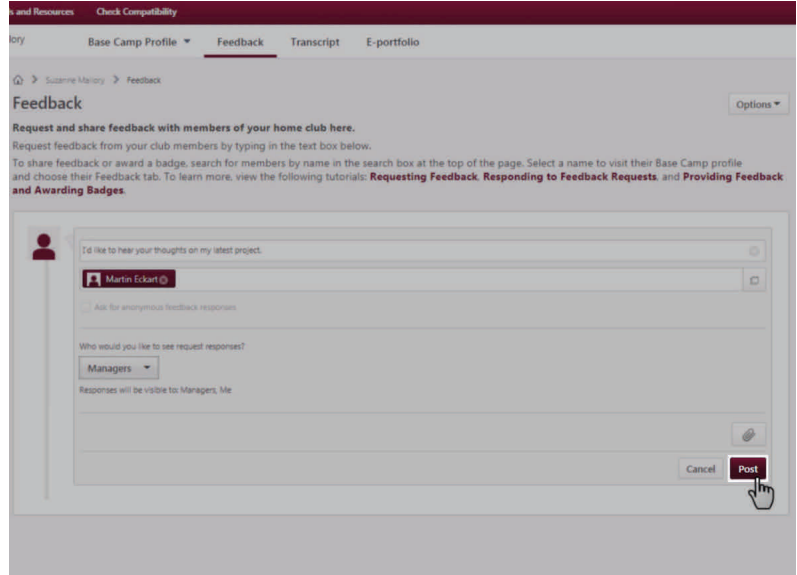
s and Resources Check Compatibility

lory Base Camp Profile ▾ Feedback Transcript E-portfolio

> Suzanne Mallory > Feedback

Feedback

Options ▾

Request and share feedback with members of your home club here.

Request feedback from your club members by typing in the text box below.

To share feedback or award a badge, search for members by name in the search box at the top of the page. Select a name to visit their Base Camp profile and choose their Feedback tab. To learn more, view the following tutorials: Requesting Feedback, Responding to Feedback Requests, and Providing Feedback and Awarding Badges.

I'd like to hear your thoughts on my latest project.

Martin Eckart

Ask for anonymous feedback responses

Who would you like to see request responses?

Managers ▾

Responses will be visible to: Managers, Me

Cancel Post